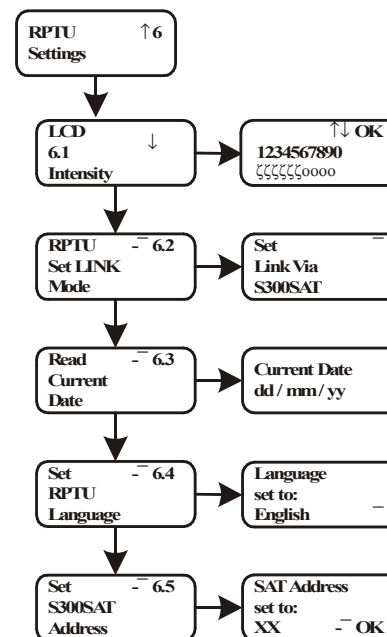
RPTU ↑6
Settings

LCD ↓
6.1
Intensity

↑↓ OK
1234567890
ζζζζζζoooo

RPTU ‾ 6.2
Set LINK
Mode

Set ‾
Link Via
S300SAT

Read ‾ 6.3
Current
Date

Current Date
dd / mm / yy

Set ‾ 6.4
RPTU
Language

Language
set to:
English ‾

Set ‾ 6.5
S300SAT
Address

SAT Address
set to:
XX ‾ OK